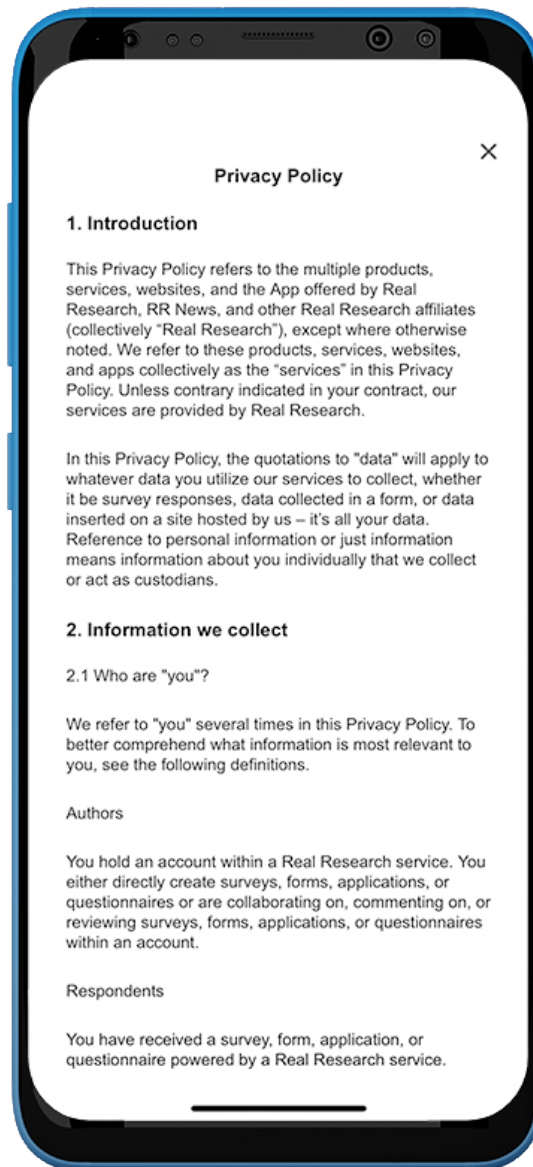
×

Privacy Policy

1. Introduction

This Privacy Policy refers to the multiple products, services, websites, and the App offered by Real Research, RR News, and other Real Research affiliates (collectively “Real Research”), except where otherwise noted. We refer to these products, services, websites, and apps collectively as the “services” in this Privacy Policy. Unless contrary indicated in your contract, our services are provided by Real Research.

In this Privacy Policy, the quotations to "data" will apply to whatever data you utilize our services to collect, whether it be survey responses, data collected in a form, or data inserted on a site hosted by us – it's all your data. Reference to personal information or just information means information about you individually that we collect or act as custodians.

2. Information we collect

2.1 Who are "you"?

We refer to "you" several times in this Privacy Policy. To better comprehend what information is most relevant to you, see the following definitions.

Authors

You hold an account within a Real Research service. You either directly create surveys, forms, applications, or questionnaires or are collaborating on, commenting on, or reviewing surveys, forms, applications, or questionnaires within an account.

Respondents

You have received a survey, form, application, or questionnaire powered by a Real Research service.